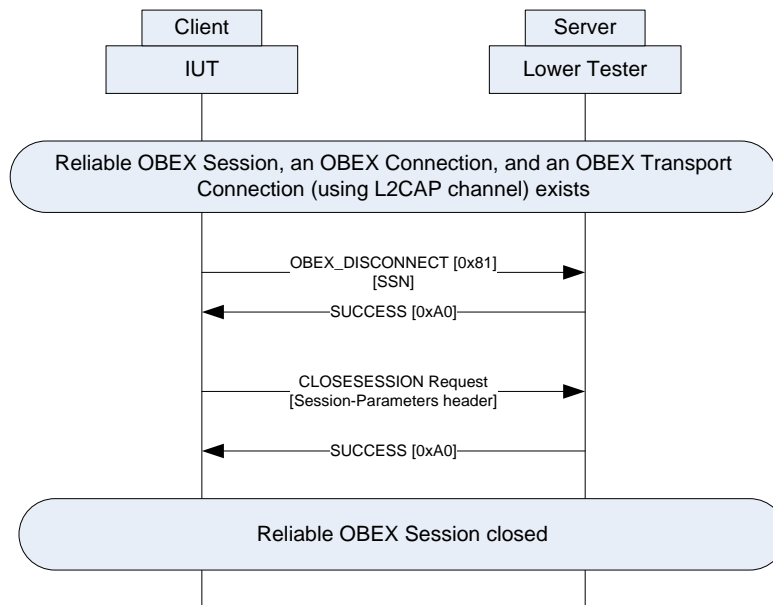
Client

IUT

Server

Lower Tester

Reliable OBEX Session, an OBEX Connection, and an OBEX Transport Connection (using L2CAP channel) exists

OBEX_DISCONNECT [0x81]
[SSN]

SUCCESS [0xA0]

CLOSESESSION Request
[Session-Parameters header]

SUCCESS [0xA0]

Reliable OBEX Session closed